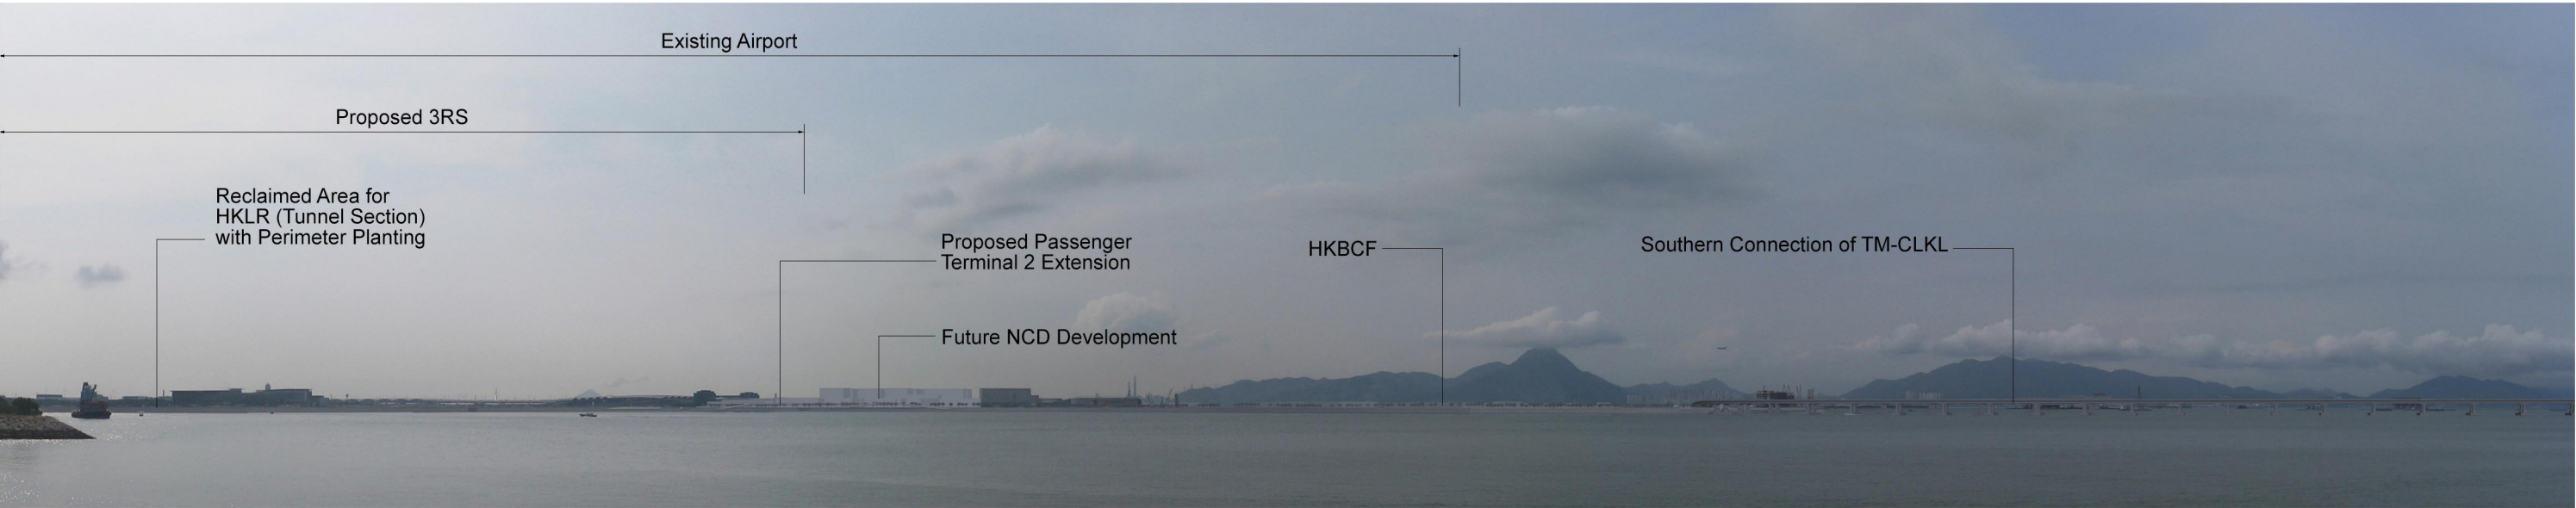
Existing Airport

Proposed 3RS

Reclaimed Area for HKLR (Tunnel Section) with Perimeter Planting

Proposed Passenger Terminal 2 Extension

HKBCF

Southern Connection of TM-CLKL

Future NCD Development